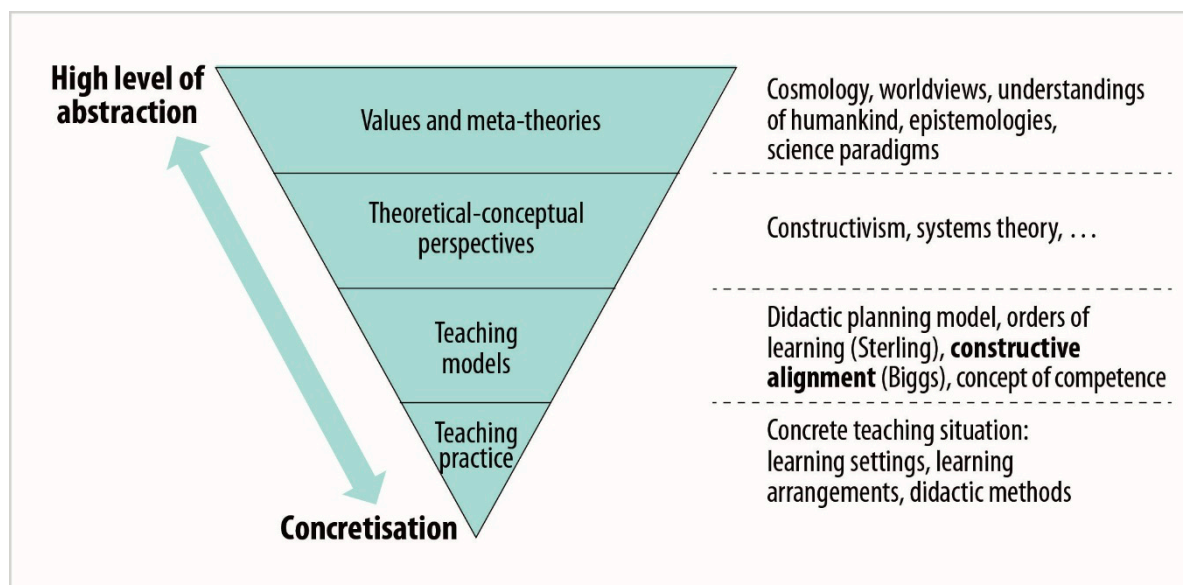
High level of abstraction

Values and meta-theories

Cosmology, worldviews, understandings of humankind, epistemologies, science paradigms

Theoretical-conceptual perspectives

Constructivism, systems theory, . . .

Teaching models

Didactic planning model, orders of learning (Sterling), **constructive alignment** (Biggs), concept of competence

Teaching practice

Concrete teaching situation: learning settings, learning arrangements, didactic methods

Concretisation